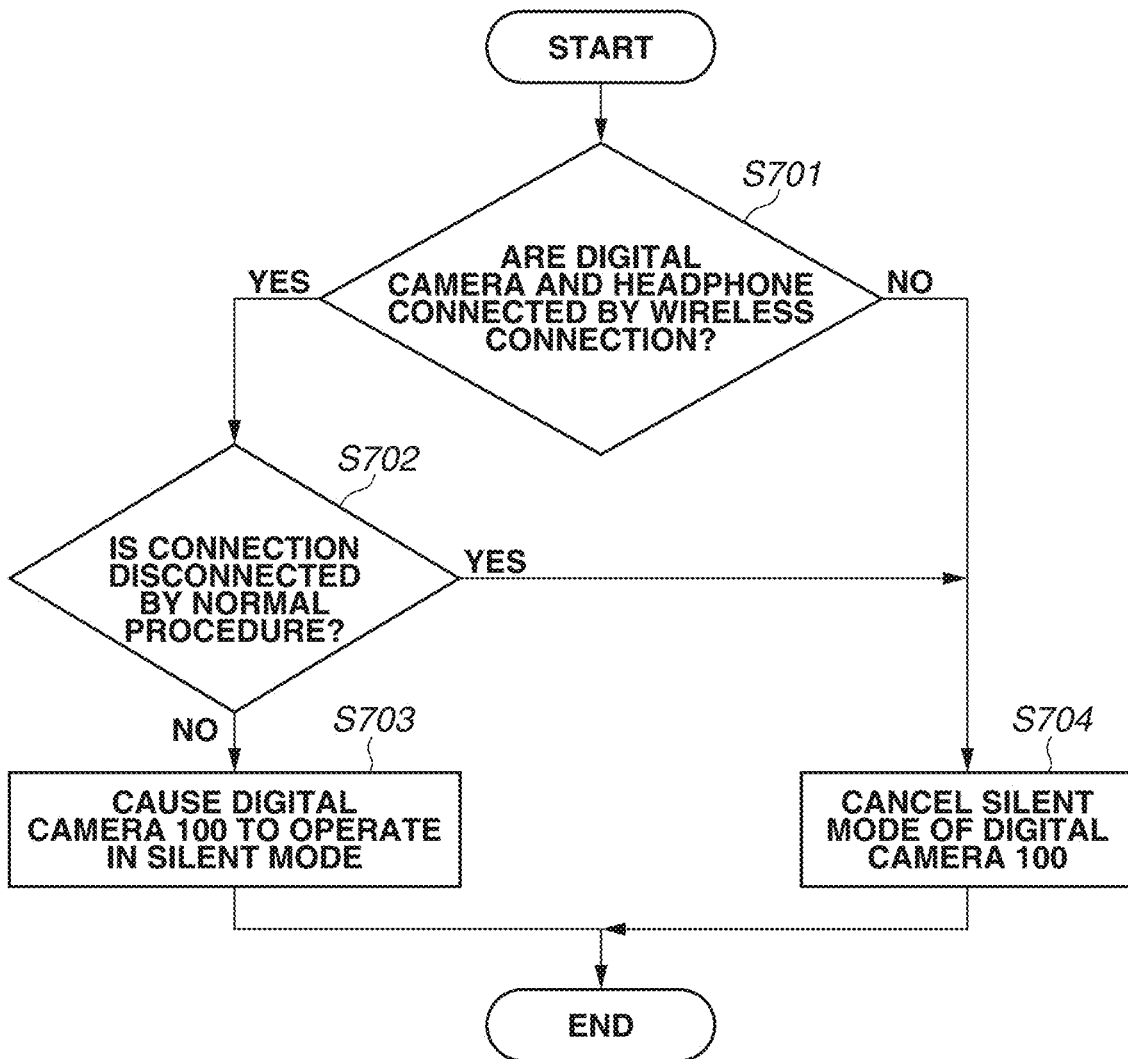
START

S701

ARE DIGITAL CAMERA AND HEADPHONE CONNECTED BY WIRELESS CONNECTION?

YES

NO

S702

IS CONNECTION DISCONNECTED BY NORMAL PROCEDURE?

YES

NO

S703

CAUSE DIGITAL CAMERA 100 TO OPERATE IN SILENT MODE

S704

CANCEL SILENT MODE OF DIGITAL CAMERA 100

END